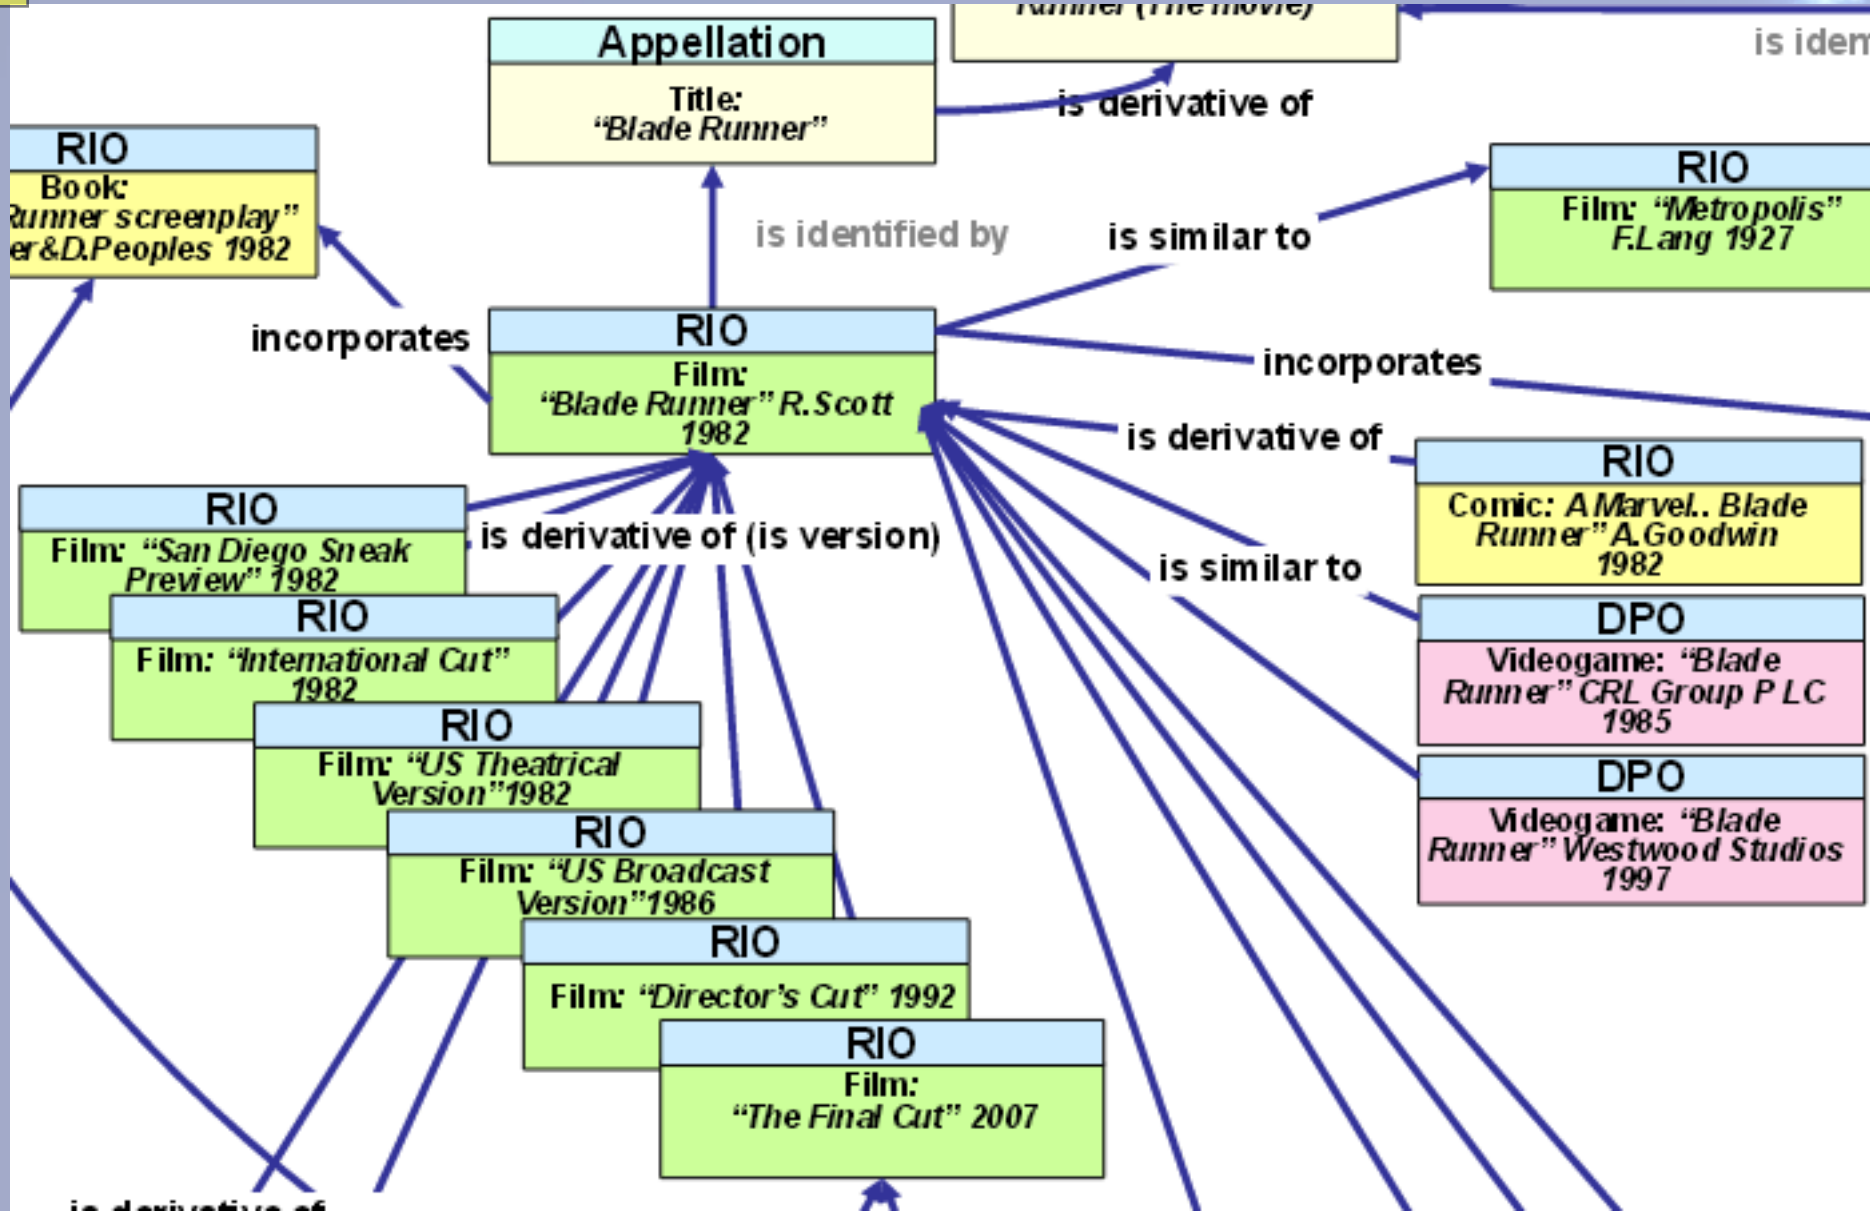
Runner (The movie)

is iden

Appellation
Title: "Blade Runner"

is derivative of

RIO
Book: Runner screenplay" er&D.Peoples 1982

is identified by

is similar to

RIO
Film: "Metropolis" F.Lang 1927

incorporates

RIO
Film: "Blade Runner" R.Scott 1982

incorporates

is derivative of

RIO
Comic: A Marvel.. Blade Runner" A.Goodwin 1982

RIO
Film: "San Diego Sneak Preview" 1982

is derivative of (is version)

is similar to

RIO
Film: "International Cut" 1982

DPO
Videogame: "Blade Runner" CRL Group PLC 1985

RIO
Film: "US Theatrical Version" 1982

DPO
Videogame: "Blade Runner" Westwood Studios 1997

RIO
Film: "US Broadcast Version" 1986

RIO
Film: "Director's Cut" 1992

RIO
Film: "The Final Cut" 2007

is derivative of